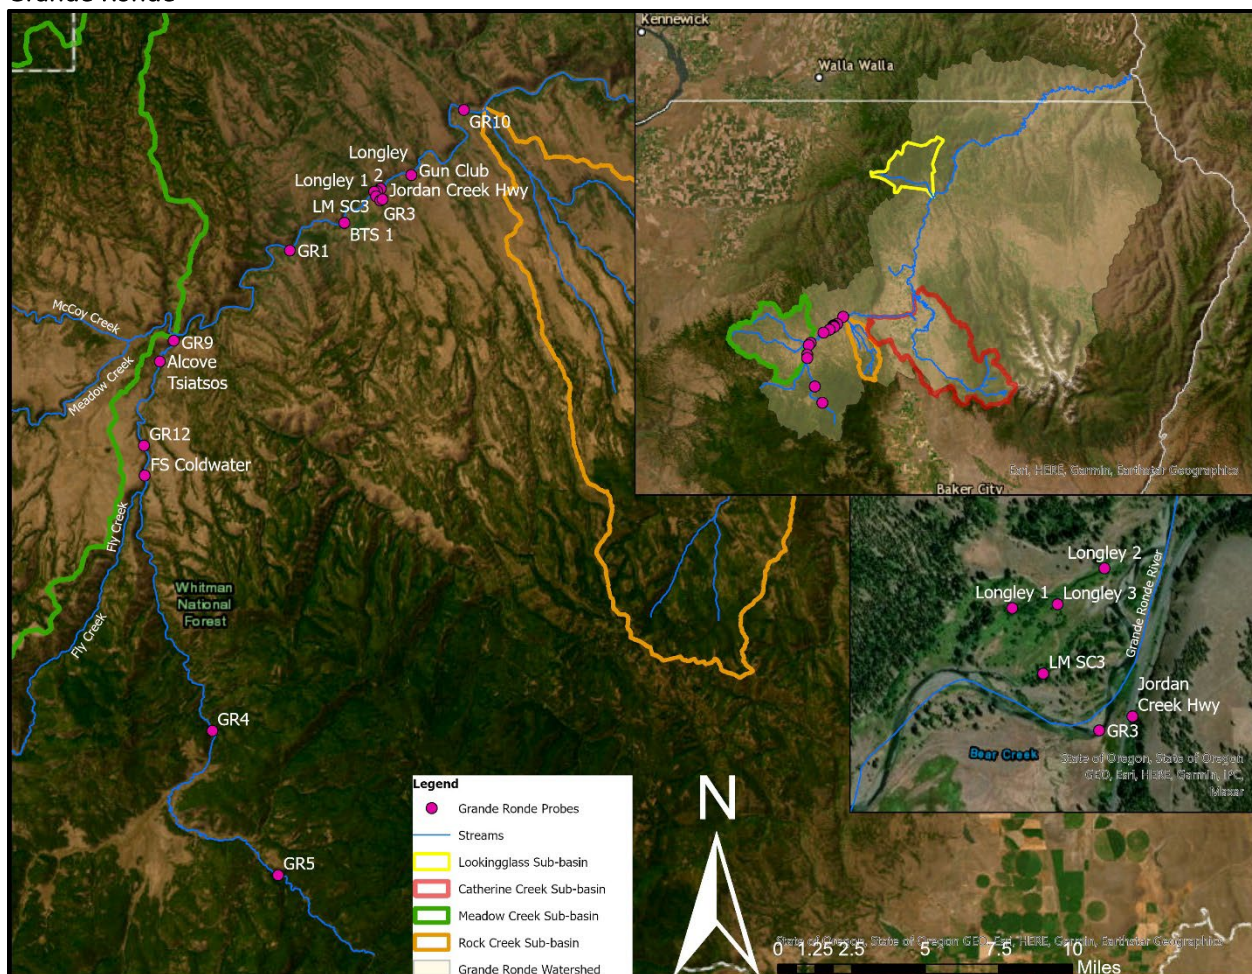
Grande Ronde

GR10
Longley 2
Gun Club
Longley 1
Jordan Creek Hwy
LM SC3
GR3
BTS 1
GR1
McCoy Creek
GR9
Alcove
Tsiatsos
Meadow Creek
GR12
FS Coldwater
Fly Creek
Whitman National Forest
Fly Creek
GR4
GR5

Kennewick
Walla Walla
Baker City
Esri, HERE, Garmin, Earthstar Geographics

Longley 2
Longley 1
Longley 3
Grande Ronde River
LM SC3
Jordan Creek Hwy
GR3
Bear Creek
State of Oregon, State of Oregon GEO, Esri, HERE, Garmin, IPC, Maxar

Legend
Grande Ronde Probes
Streams
Lookingglass Sub-basin
Catherine Creek Sub-basin
Meadow Creek Sub-basin
Rock Creek Sub-basin
Grande Ronde Watershed

N

0 1.25 2.5 5 7.5 10 Miles
State of Oregon, State of Oregon GEO, Esri, HERE, Garmin, Earthstar Geographics